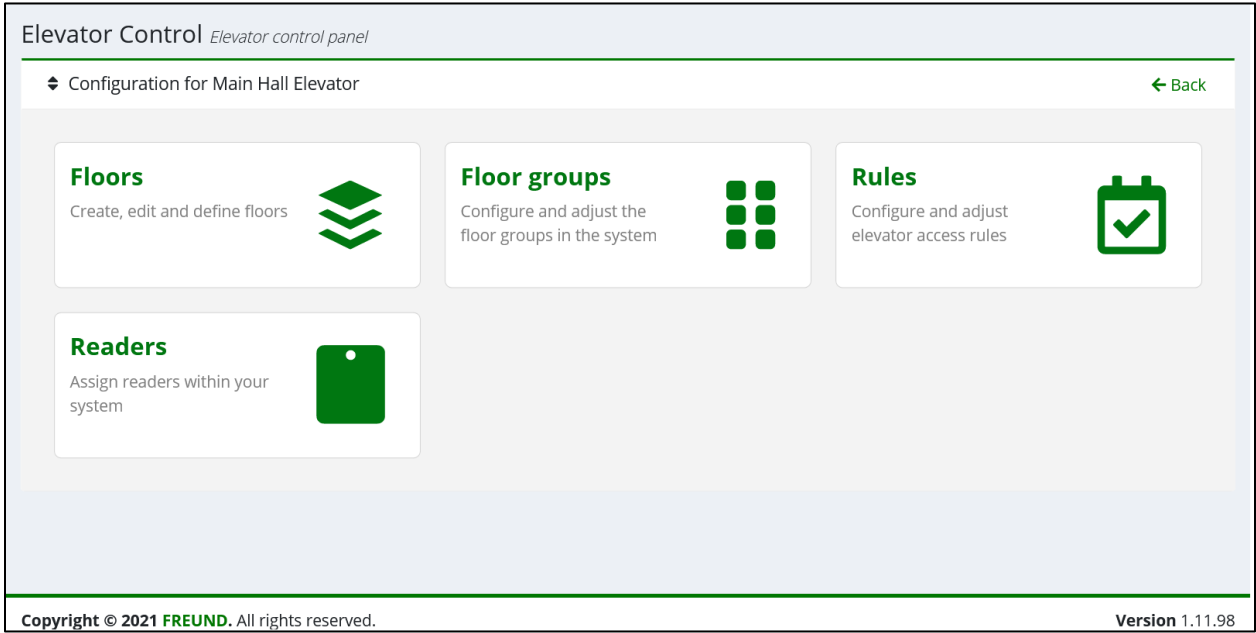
Elevator Control *Elevator control panel*

Configuration for Main Hall Elevator

← Back

**Floors**
Create, edit and define floors

**Floor groups**
Configure and adjust the floor groups in the system

**Rules**
Configure and adjust elevator access rules

**Readers**
Assign readers within your system

**Copyright © 2021 FREUND.** All rights reserved.

**Version** 1.11.98